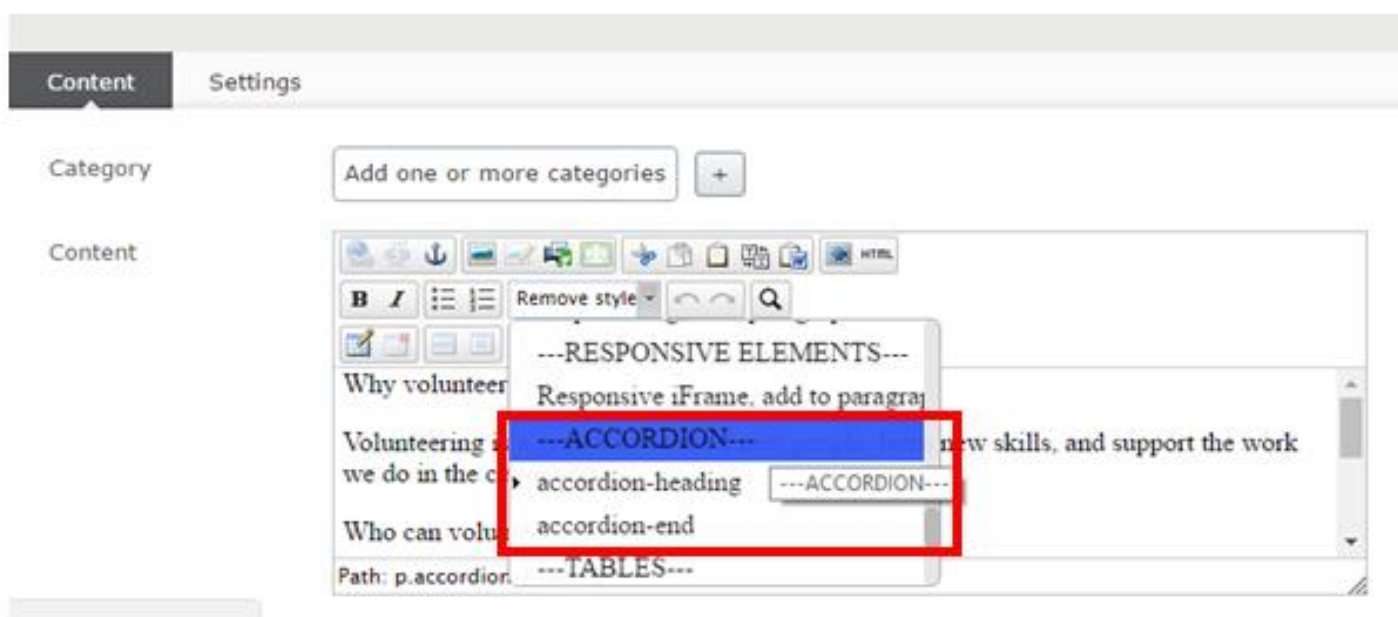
Content
Settings

Category
Add one or more categories
+

Content
HTML
B I
Remove style
---RESPONSIVE ELEMENTS---
Responsive iFrame, add to paragra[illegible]
---ACCORDION---
accordion-heading
---ACCORDION---
accordion-end
---TABLES---

Why volunteer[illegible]

Volunteering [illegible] new skills, and support the work we do in the c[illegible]

Who can volu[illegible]

Path: p.accordion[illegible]